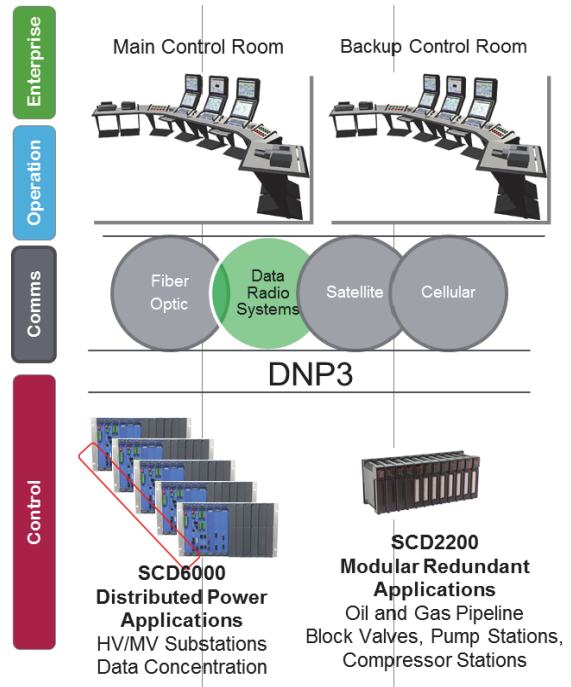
Enterprise

Operation

Comms

Control

Main Control Room

Backup Control Room

Fiber Optic

Data Radio Systems

Satellite

Cellular

DNP3

SCD6000
Distributed Power Applications
HV/MV Substations
Data Concentration

SCD2200
Modular Redundant Applications
Oil and Gas Pipeline
Block Valves, Pump Stations,
Compressor Stations